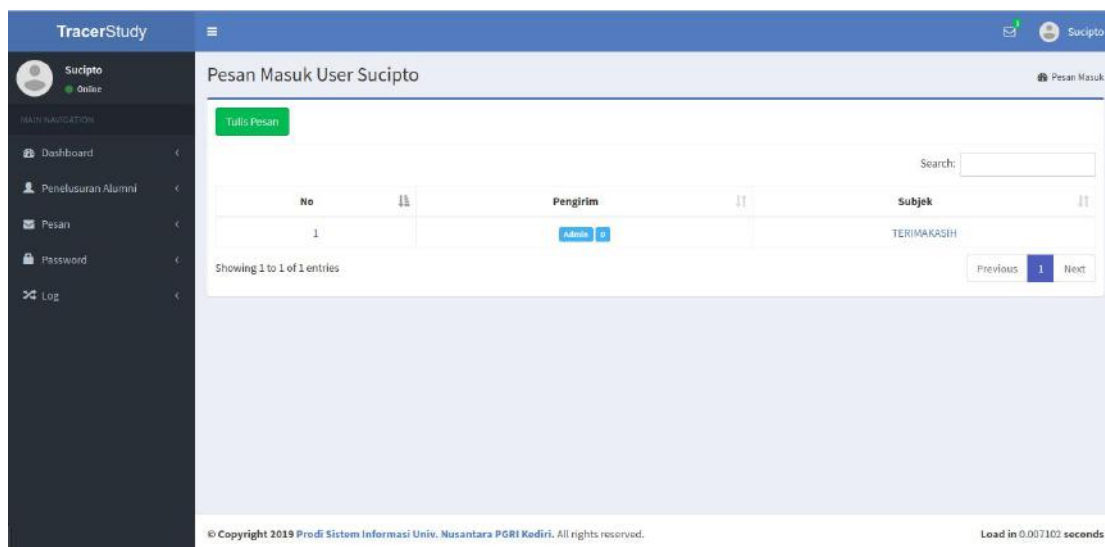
TracerStudy

Sucipto
Online

MAIN NAVIGATION

Dashboard

Penelusuran Alumni

Pesan

Password

Log

Sucipto

Pesan Masuk User Sucipto

Pesan Masuk

Tulis Pesan

Search:

| No | Pengirim | Subjek |
|---|---|---|
| 1 | Admin 0 | TERIMAKASIH |

Showing 1 to 1 of 1 entries

Previous 1 Next

© Copyright 2019 Prodi Sistem Informasi Univ. Nusantara PGRI Kediri. All rights reserved.

Load in 0.007102 seconds